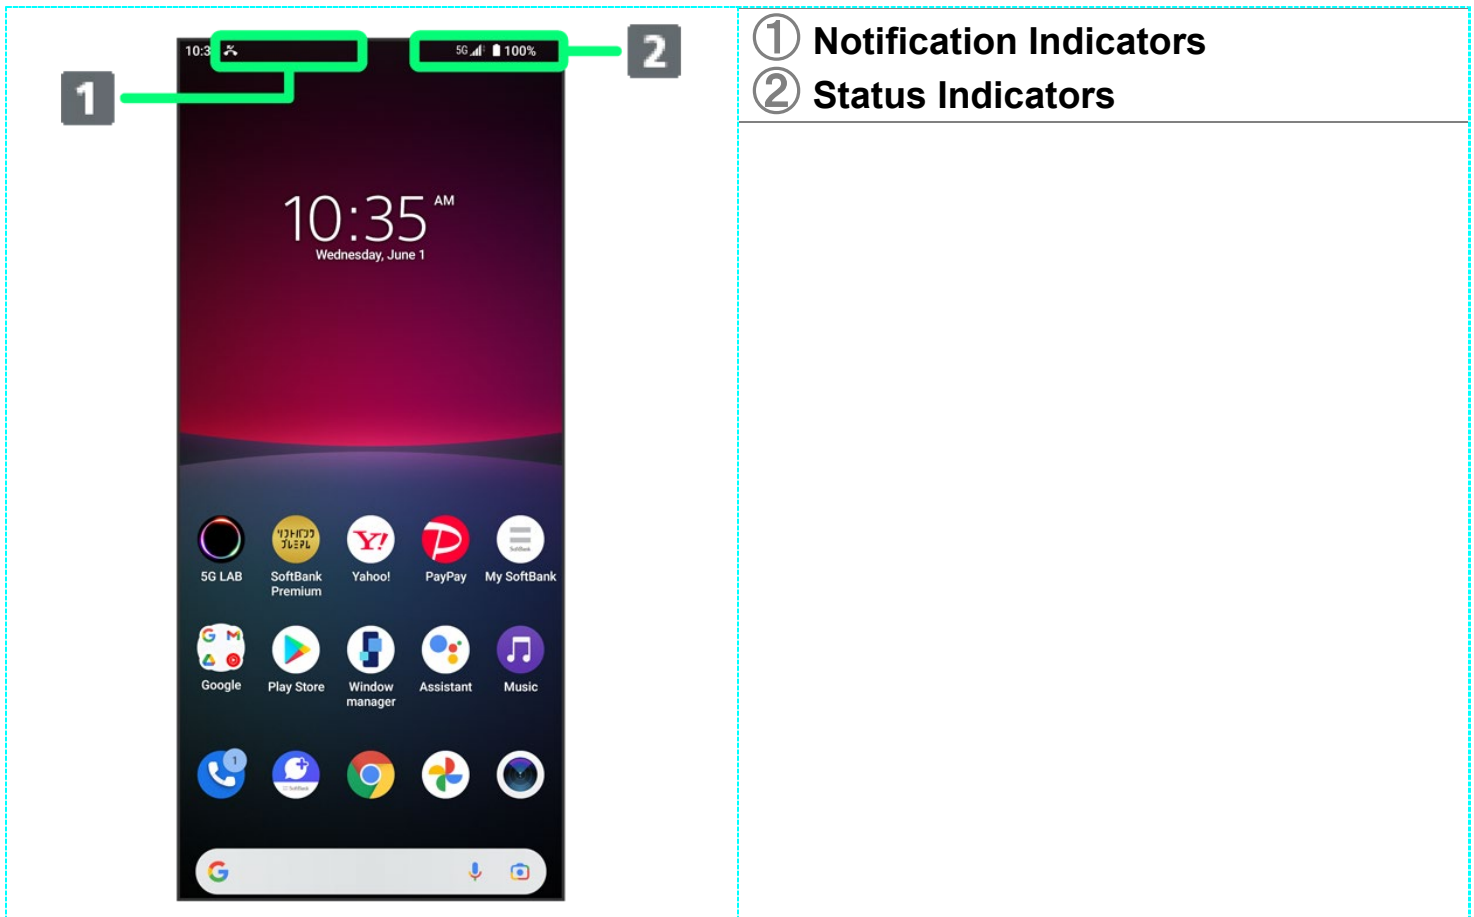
1

2

10:3

5G 100%

10:35 AM
Wednesday, June 1

5G LAB
SoftBank Premium
Yahoo!
PayPay
My SoftBank
Google
Play Store
Window manager
Assistant
Music

1

G

① Notification Indicators
② Status Indicators